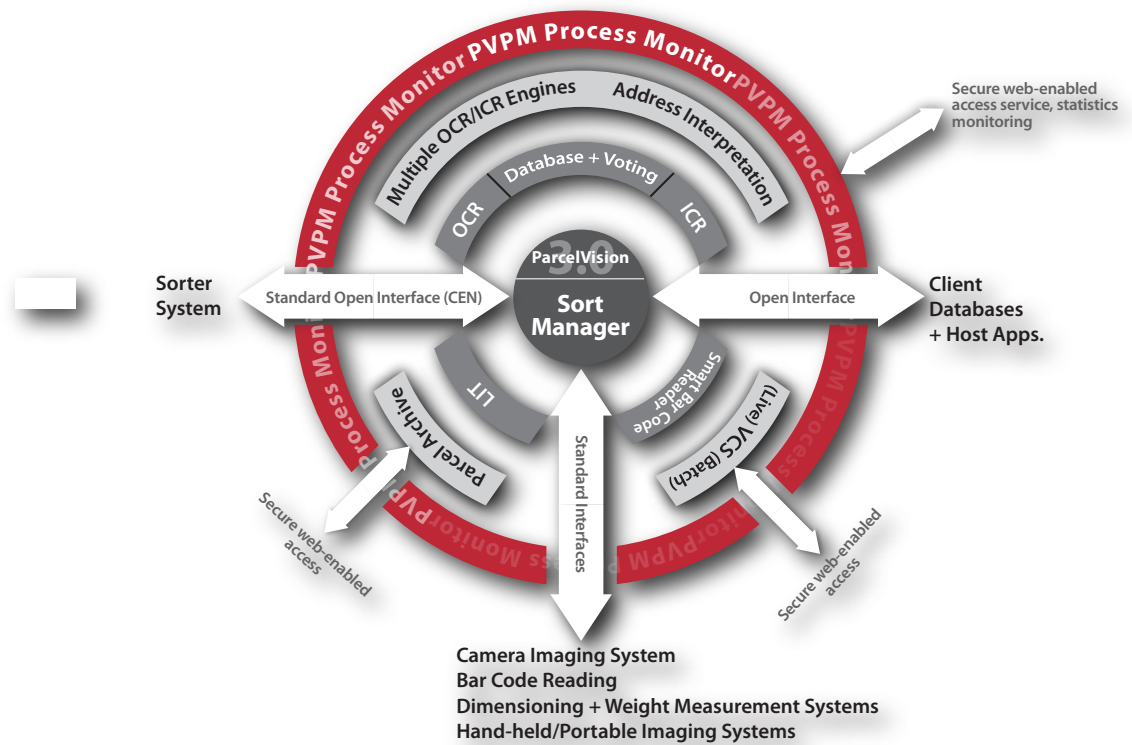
PVPM Process Monitor PVPM Process Monitor PVPM Process Monitor PVPM Process Monitor PVPM Process Monitor PVPM Process

Multiple OCR/ICR Engines

Address Interpretation

Database + Voting

OCR

ICR

Secure web-enabled access service, statistics monitoring

Sorter System

Standard Open Interface (CEN)

3.0

ParcelVision

Sort Manager

Open Interface

Client Databases + Host Apps.

LIT

Smart Bar Code Reader

Parcel Archive

(Live) VCS (Batch)

Standard Interfaces

Secure web-enabled access

Secure web-enabled access

Camera Imaging System
Bar Code Reading
Dimensioning + Weight Measurement Systems
Hand-held/Portable Imaging Systems